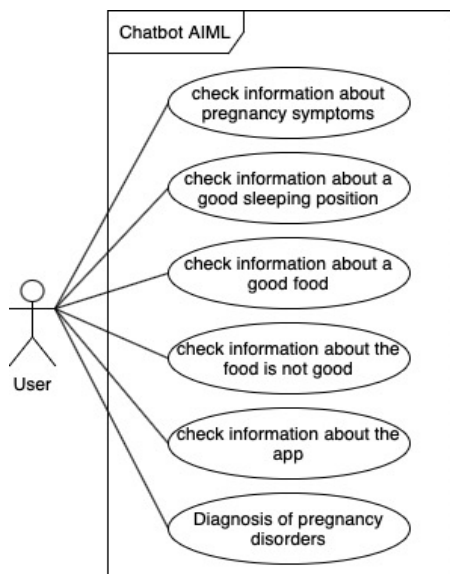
Chatbot AIML

check information about pregnancy symptoms

check information about a good sleeping position

check information about a good food

check information about the food is not good

check information about the app

Diagnosis of pregnancy disorders

User